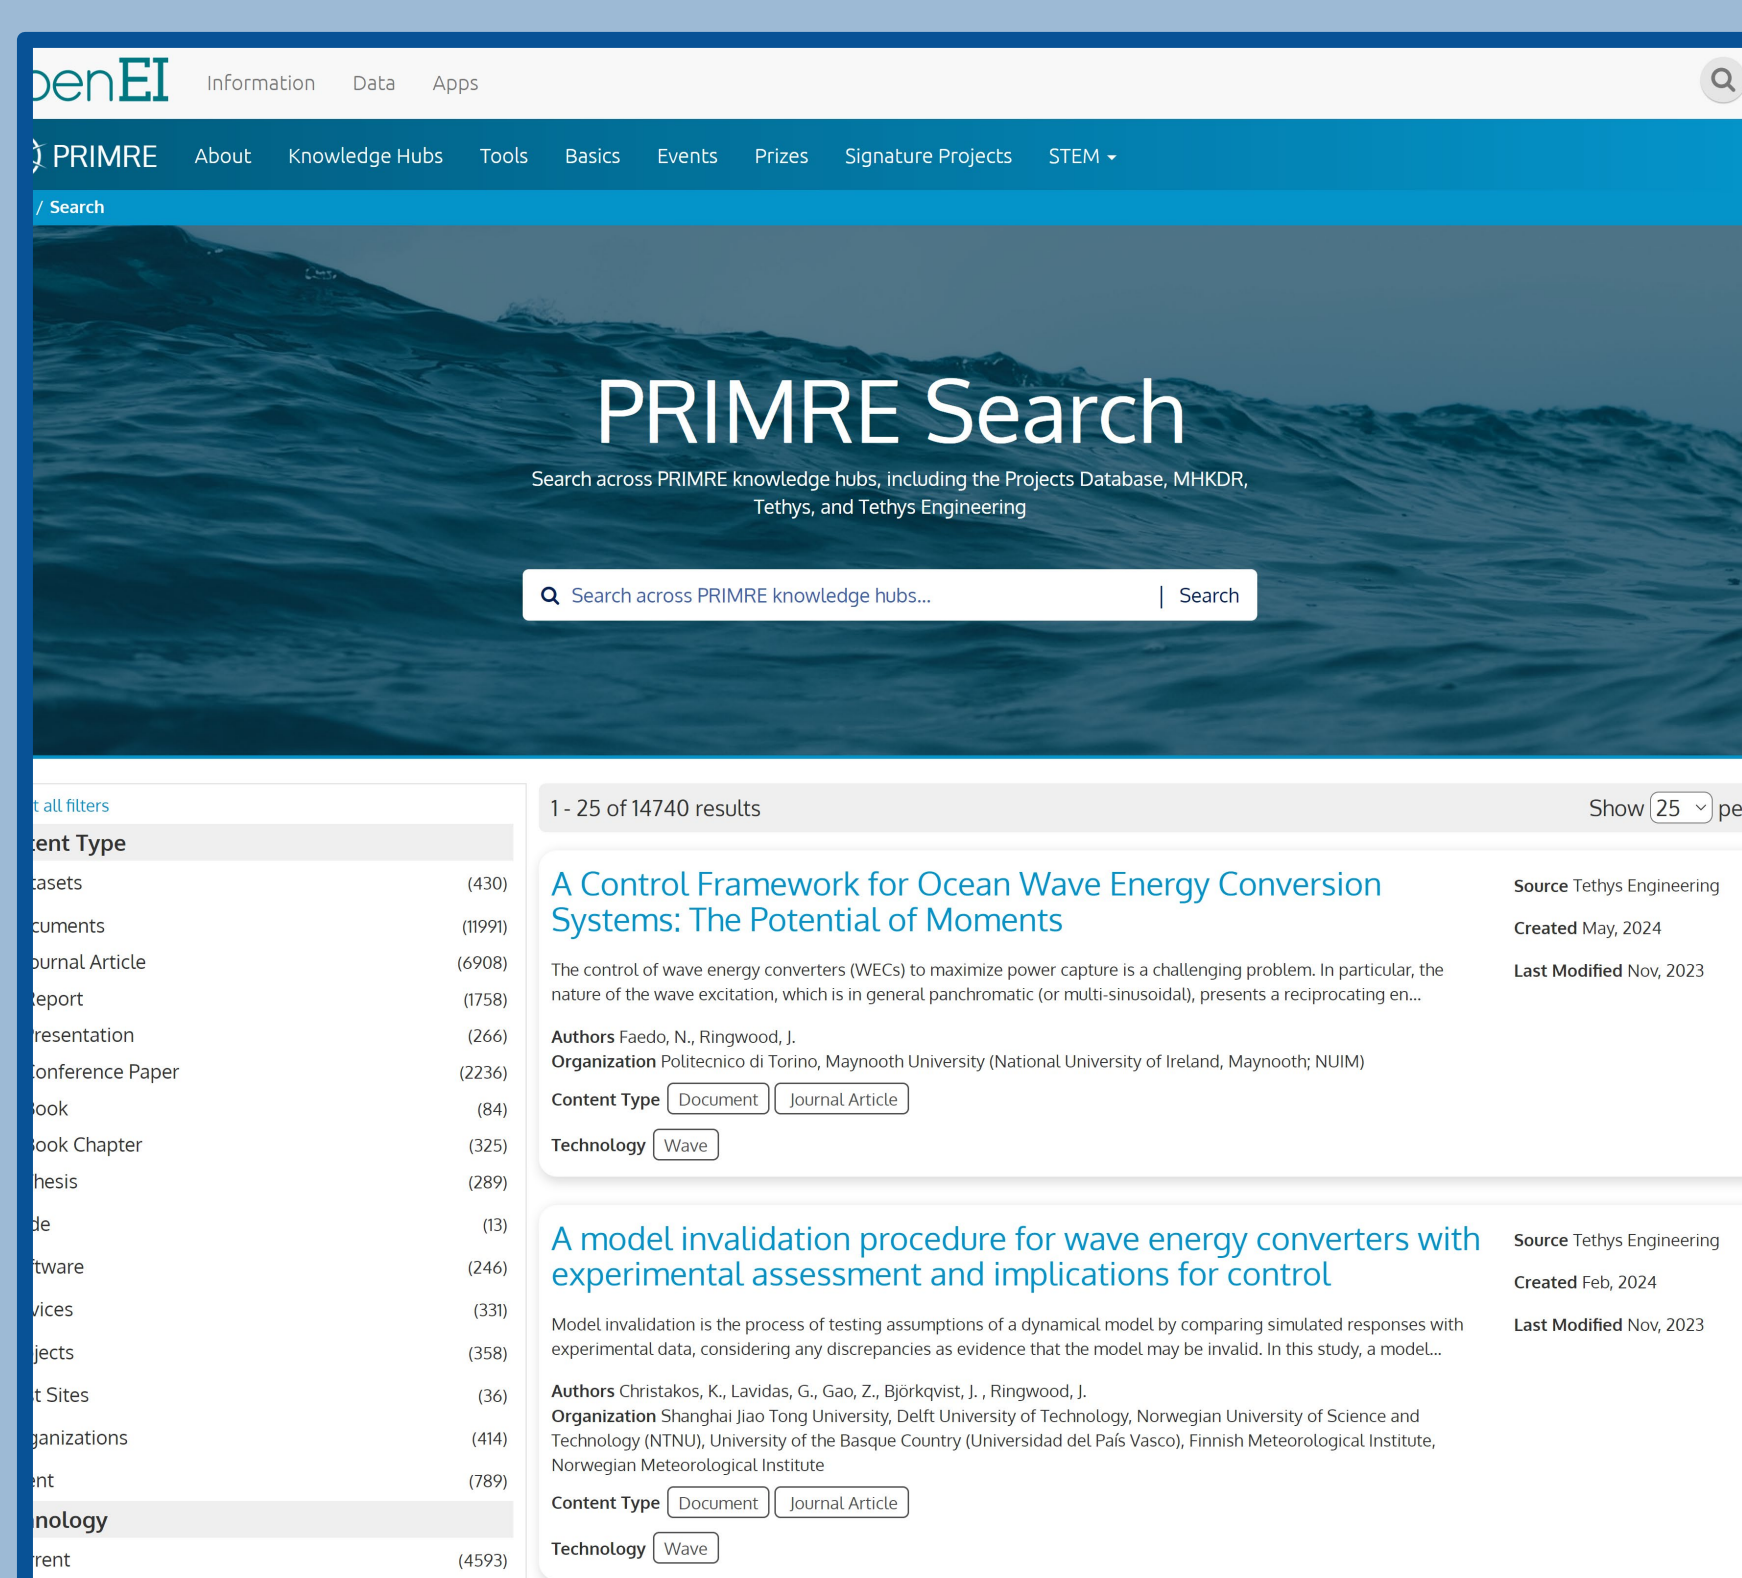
benEI Information Data Apps

PRIMRE About Knowledge Hubs Tools Basics Events Prizes Signature Projects STEM

/ Search

PRIMRE Search

Search across PRIMRE knowledge hubs, including the Projects Database, MHKDR, Tethys, and Tethys Engineering

Search across PRIMRE knowledge hubs... | Search

t all filters

tent Type

tasets (430)
cuments (11991)
ournal Article (6908)
Report (1758)
resentation (266)
Conference Paper (2236)
Book (84)
Book Chapter (325)
hesis (289)
de (13)
ftware (246)
vices (331)
jects (358)
t Sites (36)
ganizations (414)
nt (789)

nology

rent (4593)

1 - 25 of 14740 results

Show 25 pe

A Control Framework for Ocean Wave Energy Conversion Systems: The Potential of Moments

The control of wave energy converters (WECs) to maximize power capture is a challenging problem. In particular, the nature of the wave excitation, which is in general panchromatic (or multi-sinusoidal), presents a reciprocating en...

Authors Faedo, N., Ringwood, J.
Organization Politecnico di Torino, Maynooth University (National University of Ireland, Maynooth; NUIM)

Content Type Document Journal Article

Technology Wave

Source Tethys Engineering
Created May, 2024
Last Modified Nov, 2023

A model invalidation procedure for wave energy converters with experimental assessment and implications for control

Model invalidation is the process of testing assumptions of a dynamical model by comparing simulated responses with experimental data, considering any discrepancies as evidence that the model may be invalid. In this study, a model...

Authors Christakos, K., Lavidas, G., Gao, Z., Björkqvist, J. , Ringwood, J.
Organization Shanghai Jiao Tong University, Delft University of Technology, Norwegian University of Science and Technology (NTNU), University of the Basque Country (Universidad del País Vasco), Finnish Meteorological Institute, Norwegian Meteorological Institute

Content Type Document Journal Article

Technology Wave

Source Tethys Engineering
Created Feb, 2024
Last Modified Nov, 2023